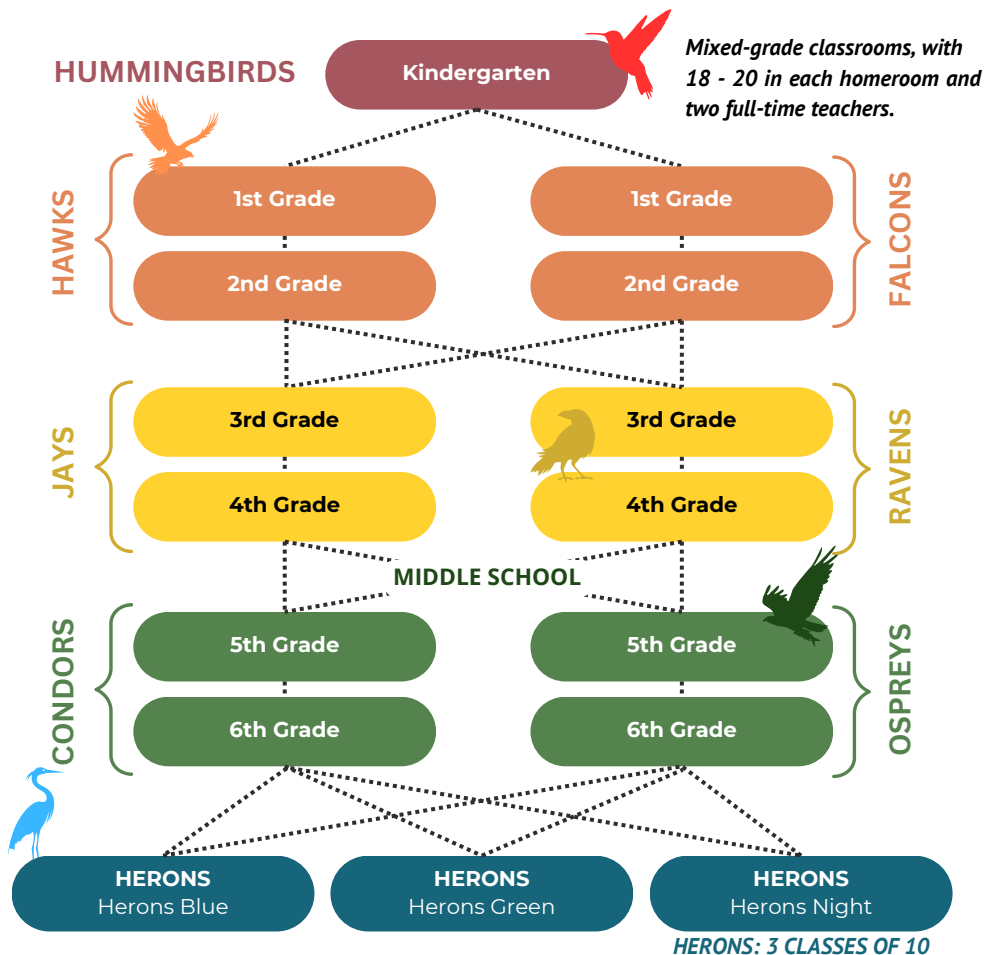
HUMMINGBIRDS

Kindergarten

Mixed-grade classrooms, with 18 - 20 in each homeroom and two full-time teachers.

HAWKS

1st Grade

2nd Grade

1st Grade

2nd Grade

FALCONS

JAYS

3rd Grade

4th Grade

3rd Grade

4th Grade

RAVENS

MIDDLE SCHOOL

CONDORS

5th Grade

6th Grade

5th Grade

6th Grade

OSPREYS

HERONS
Herons Blue

HERONS
Herons Green

HERONS
Herons Night

HERONS: 3 CLASSES OF 10